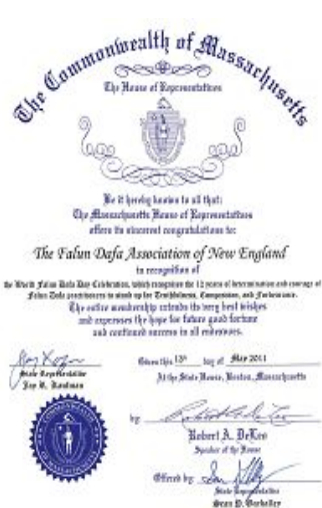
The Commonwealth of Massachusetts

The House of Representatives

Be it hereby known to all that:
The Massachusetts House of Representatives
offers its sincerest congratulations to

The Falun Dafa Association of New England

in recognition of
the World Falun Dafa Day Celebration, which recognizes the 12 years of determination and courage of Falun Dafa practitioners to stand up for Truthfulness, Compassion, and Forbearance.
The entire membership extends its very best wishes
and expresses the hope for future good fortune
and continued success in all endeavors.

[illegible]
State Representative
Jay R. Kaufman

Given this 13th day of May 2011
At the State House, Boston, Massachusetts

by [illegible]
Robert A. DeLeo
Speaker of the House

Offered by: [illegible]
State Representative
Sean D. Garballey